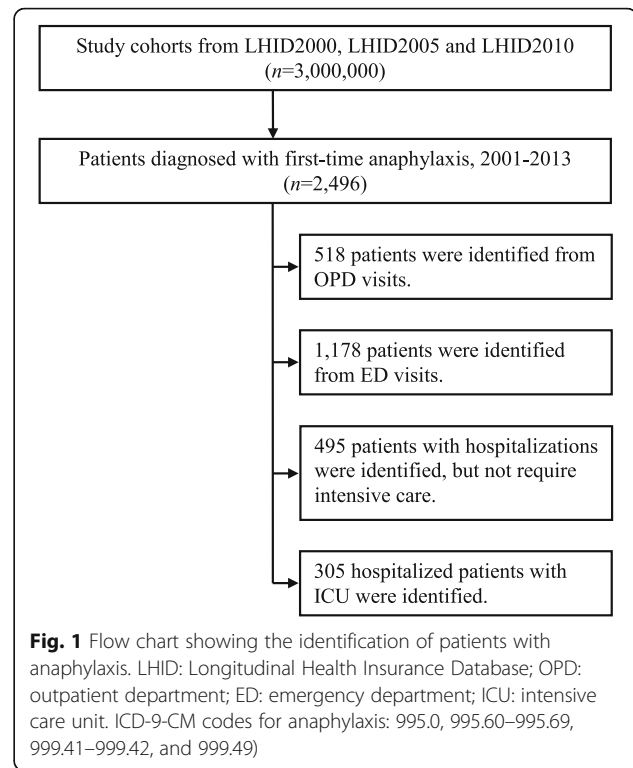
Study cohorts from LHID2000, LHID2005 and LHID2010 ($n$=3,000,000)

Patients diagnosed with first-time anaphylaxis, 2001-2013 ($n$=2,496)

518 patients were identified from OPD visits.

1,178 patients were identified from ED visits.

495 patients with hospitalizations were identified, but not require intensive care.

305 hospitalized patients with ICU were identified.

**Fig. 1** Flow chart showing the identification of patients with anaphylaxis. LHID: Longitudinal Health Insurance Database; OPD: outpatient department; ED: emergency department; ICU: intensive care unit. ICD-9-CM codes for anaphylaxis: 995.0, 995.60–995.69, 999.41–999.42, and 999.49)